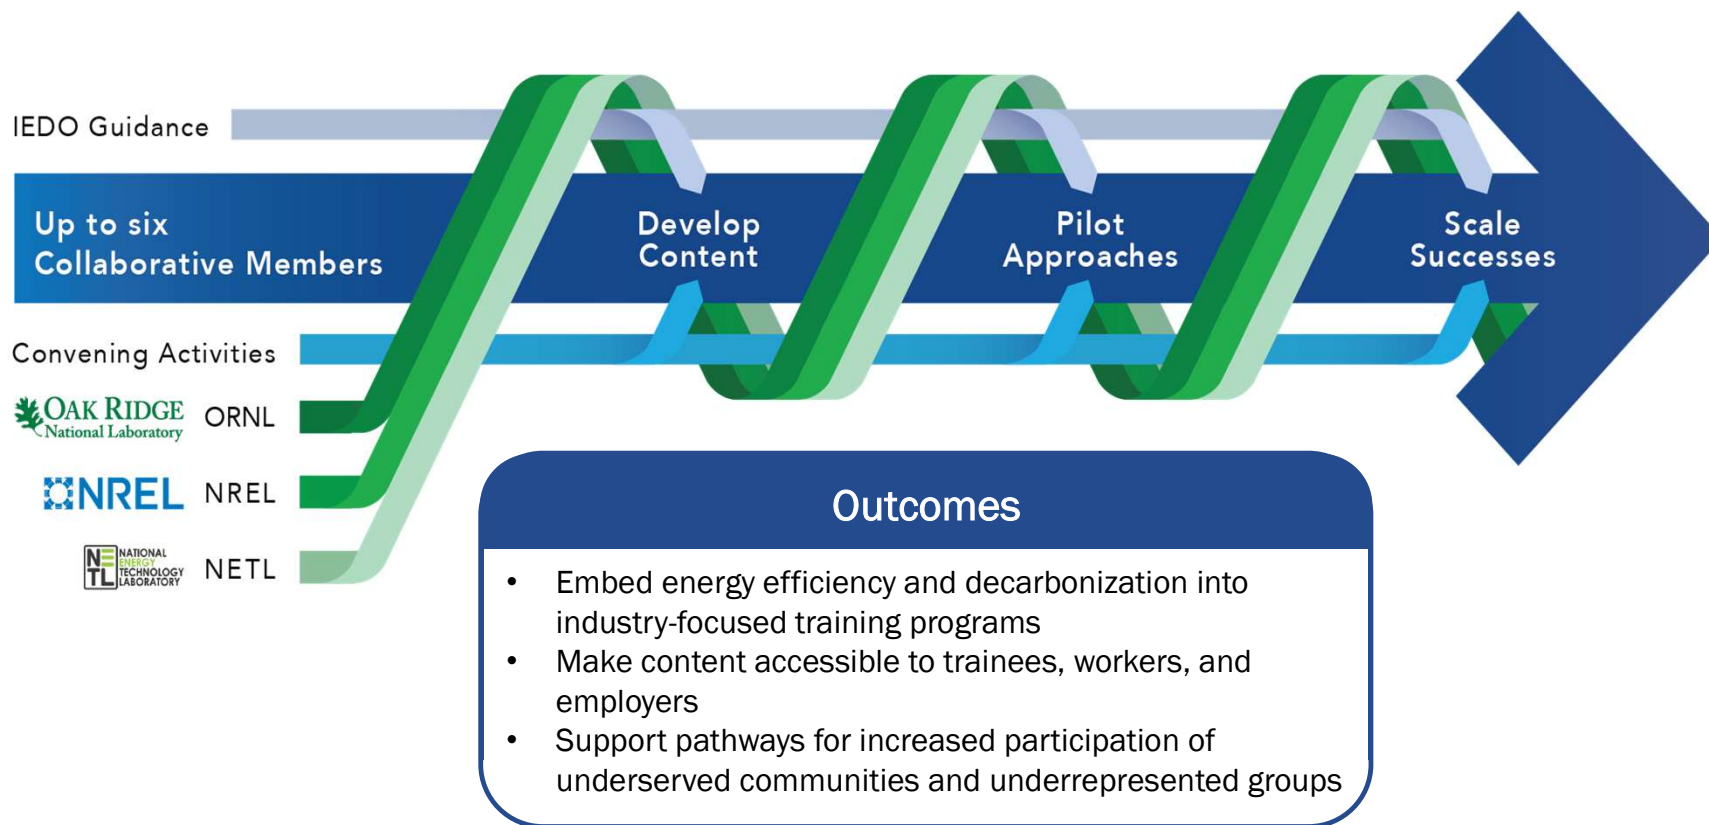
IEDO Guidance

Up to six Collaborative Members

Develop Content

Pilot Approaches

Scale Successes

Convening Activities

OAK RIDGE National Laboratory ORNL

NREL NREL

NATIONAL ENERGY TECHNOLOGY LABORATORY NETL

Outcomes

- Embed energy efficiency and decarbonization into industry-focused training programs
- Make content accessible to trainees, workers, and employers
- Support pathways for increased participation of underserved communities and underrepresented groups